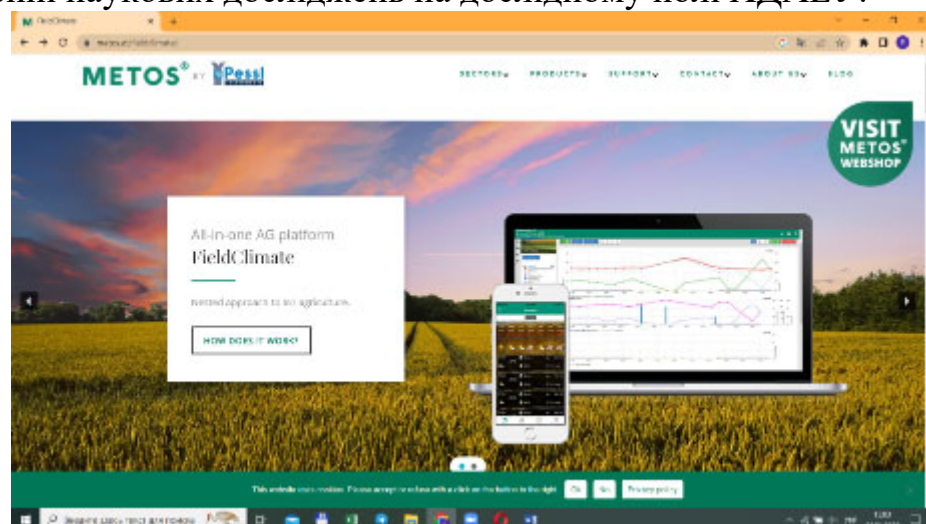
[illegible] наукових досліджень на дослідному полі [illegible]

FieldClimate

metos.at/fieldclimate/

METOS® BY Pessl

SECTORS PRODUCTS SUPPORT CONTACT ABOUT US BLOG

VISIT METOS® WEBSHOP

All-in-one AG platform

FieldClimate

Netted approach to ag agriculture.

HOW DOES IT WORK?

This website uses cookies. Please accept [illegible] a click on the button to the right Ok No Privacy policy

Введіть сюди текст для пошуку